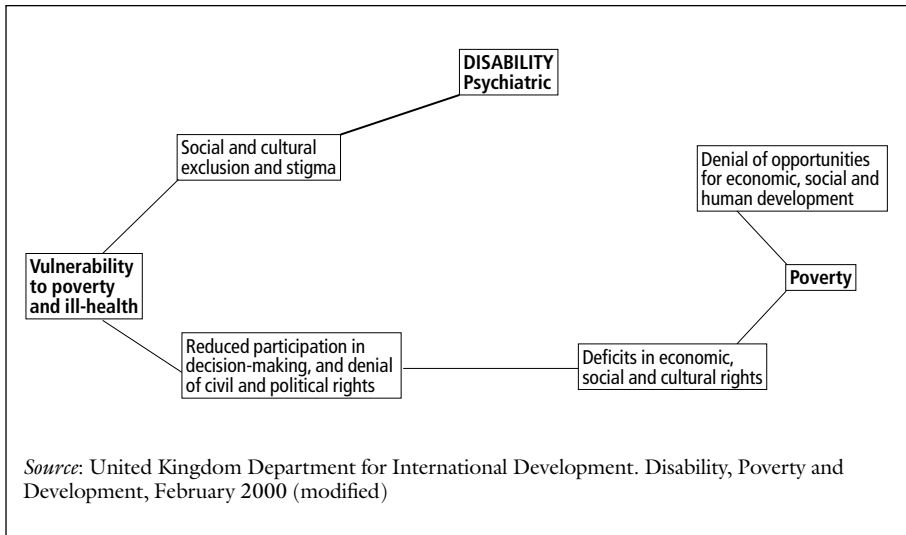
DISABILITY
Psychiatric

Social and cultural exclusion and stigma

Denial of opportunities for economic, social and human development

Vulnerability to poverty and ill-health

Poverty

Reduced participation in decision-making, and denial of civil and political rights

Deficits in economic, social and cultural rights

*Source*: United Kingdom Department for International Development. Disability, Poverty and Development, February 2000 (modified)